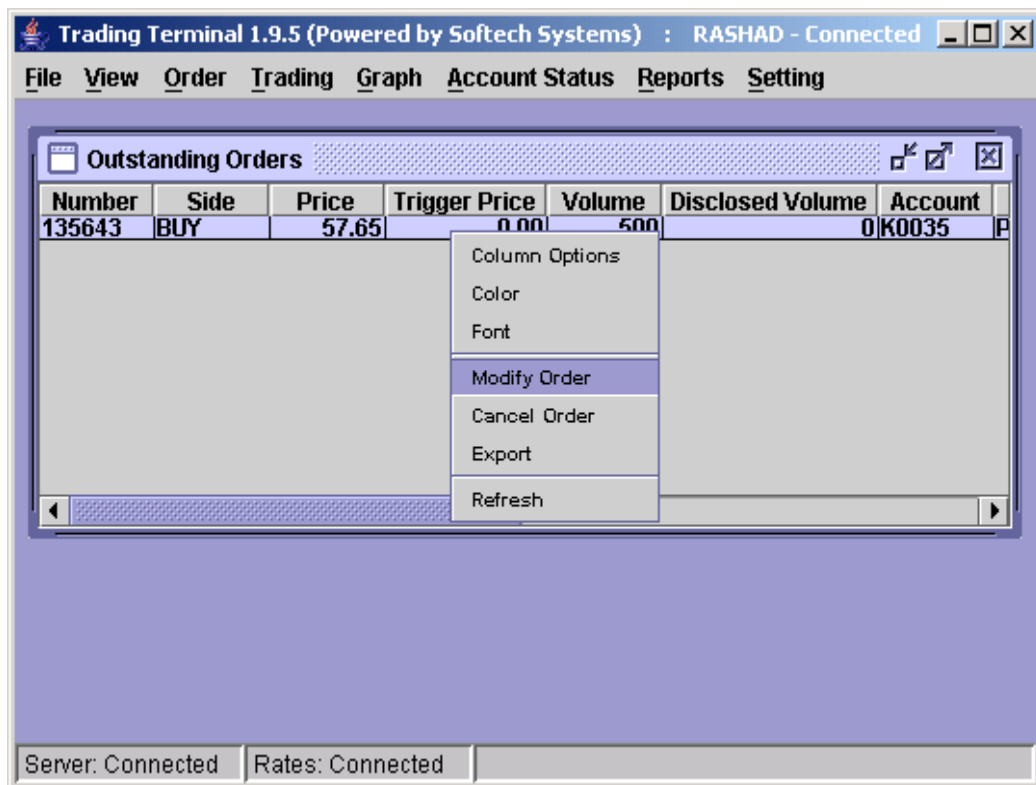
Trading Terminal 1.9.5 (Powered by Softech Systems) : RASHAD - Connected

File View Order Trading Graph Account Status Reports Setting

Outstanding Orders

| Number | Side | Price | Trigger Price | Volume | Disclosed Volume | Account | |
|---|---|---|---|---|---|---|---|
| 135643 | BUY | 57.65 | 0.00 | 500 | 0 | K0035 | P |

Column Options
Color
Font
Modify Order
Cancel Order
Export
Refresh

Server: Connected
Rates: Connected